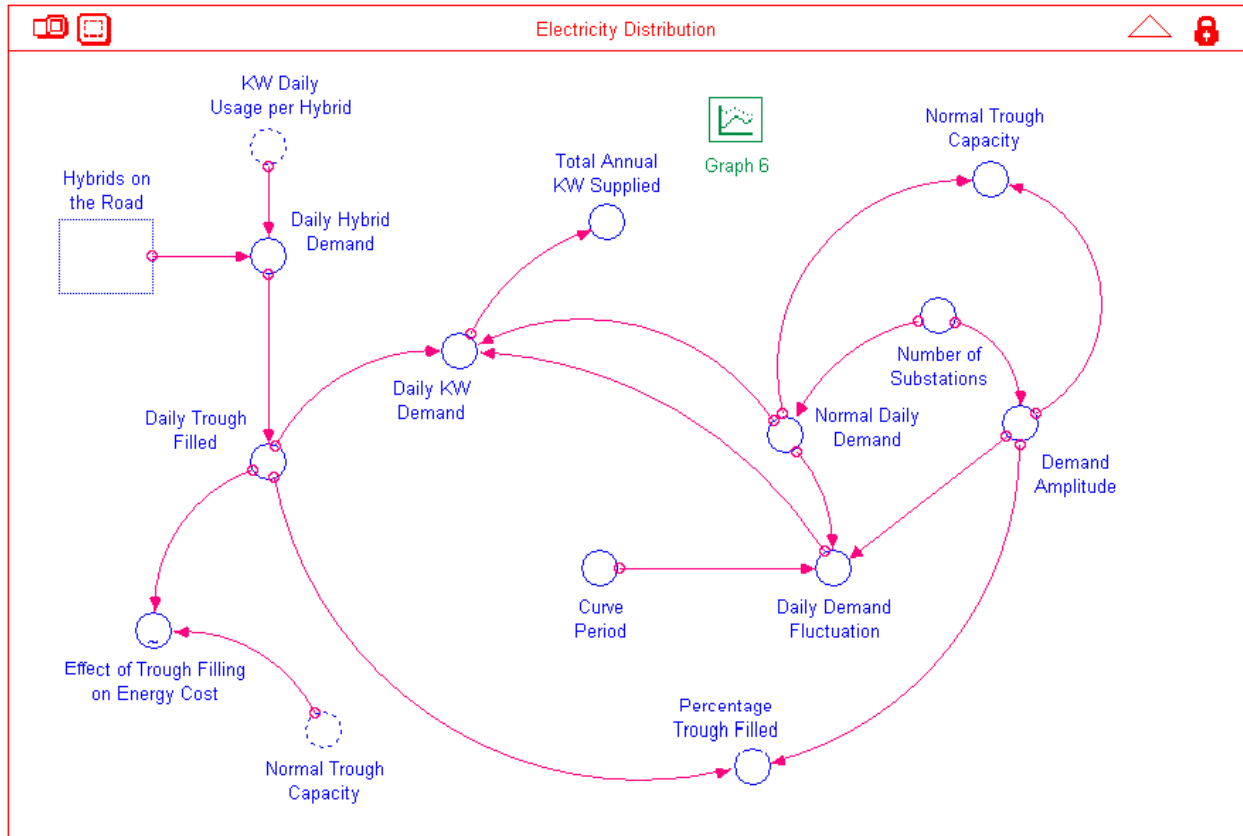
Electricity Distribution

KW Daily Usage per Hybrid

Graph 6

Normal Trough Capacity

Total Annual KW Supplied

Hybrids on the Road

Daily Hybrid Demand

Number of Substations

Daily KW Demand

Normal Daily Demand

Daily Trough Filled

Demand Amplitude

Curve Period

Daily Demand Fluctuation

~

Effect of Trough Filling on Energy Cost

Percentage Trough Filled

Normal Trough Capacity